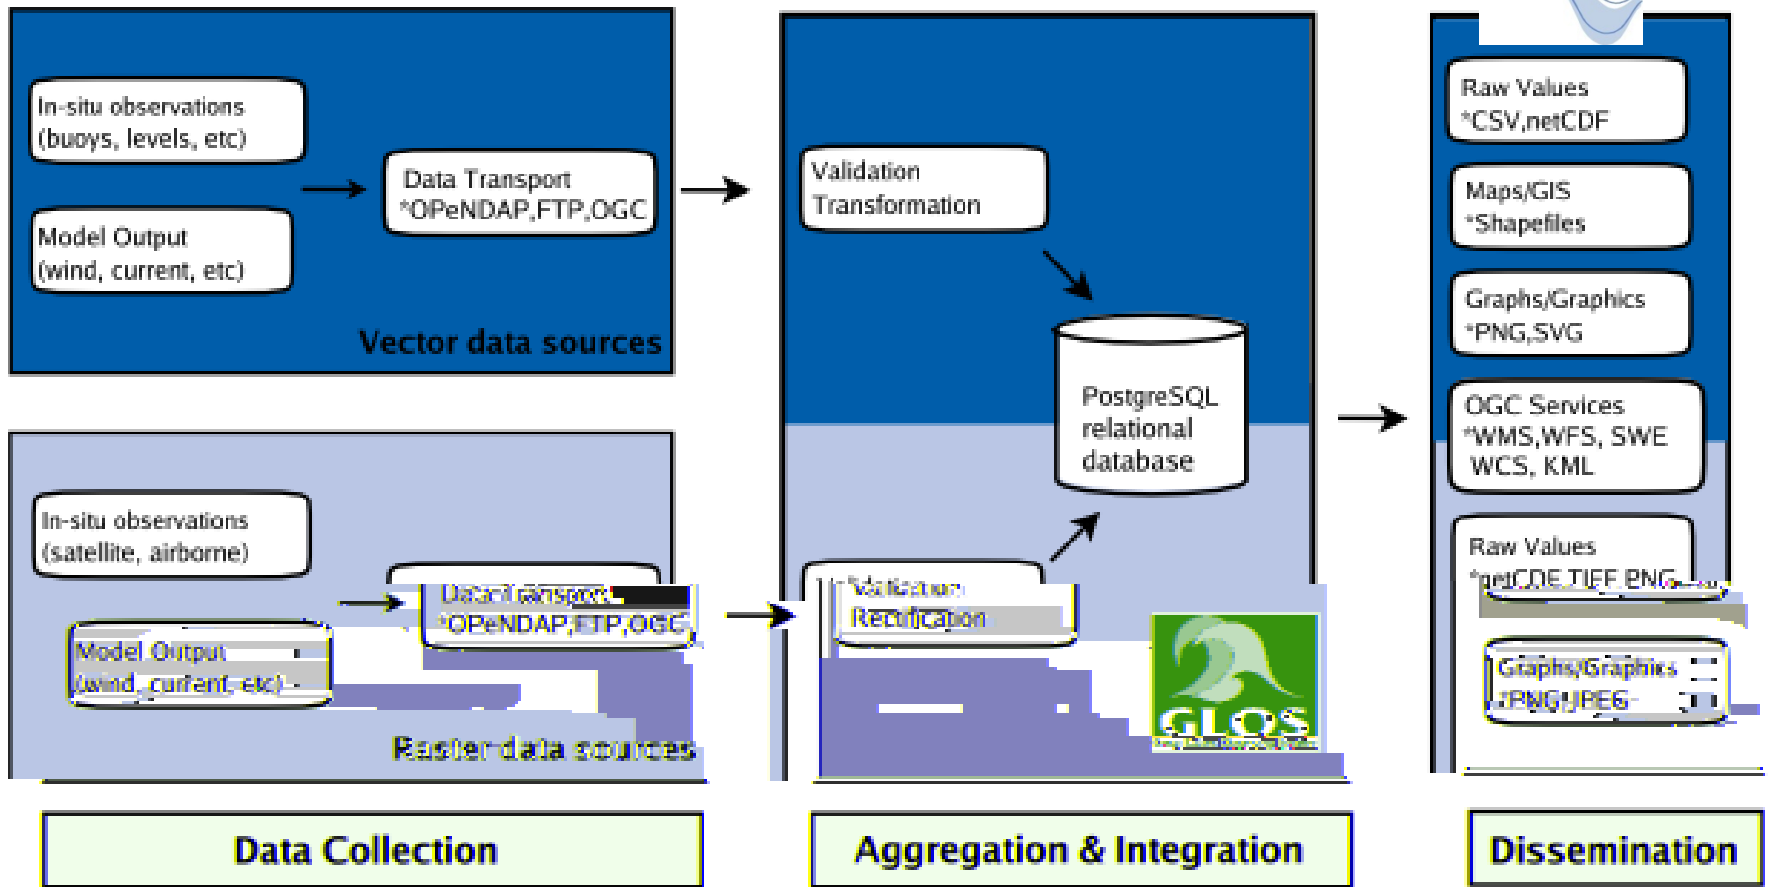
In-situ observations (buoys, levels, etc)

Model Output (wind, current, etc)

Data Transport *OPeNDAP,FTP,OGC

Vector data sources

In-situ observations (satellite, airborne)

Model Output (wind, current, etc)

Data Transport *OPeNDAP,FTP,OGC

Raster data sources

Validation Transformation

PostgreSQL relational database

Validation Rectification

GLOS

Raw Values *CSV,netCDF

Maps/GIS *Shapefiles

Graphs/Graphics *PNG,SVG

OGC Services *WMS,WFS, SWE WCS, KML

Raw Values *netCDF,TIFF,PNG

Graphs/Graphics *PNG,JPEG

Data Collection

Aggregation & Integration

Dissemination